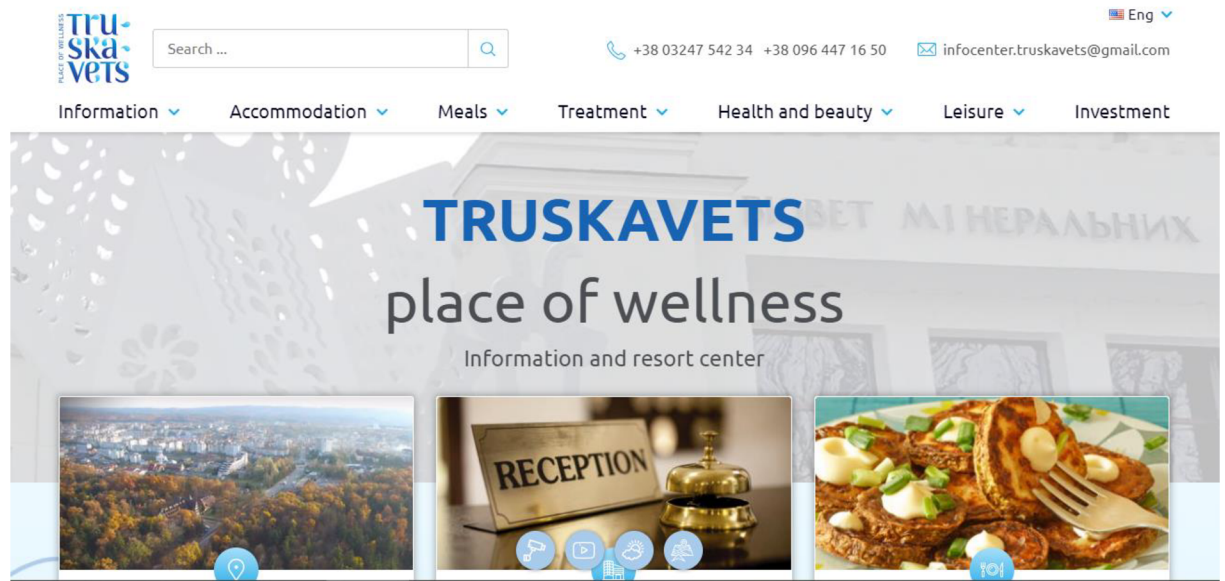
Tru-
Ska-
VeTS
PLACE OF WELLNESS

Search ...

Eng

+38 03247 542 34 +38 096 447 16 50

infocenter.truskavets@gmail.com

Information Accommodation Meals Treatment Health and beauty Leisure Investment

TRUSKAVETS
place of wellness
Information and resort center

БВЕТ МІНЕРАЛЬНИХ

RECEPTION